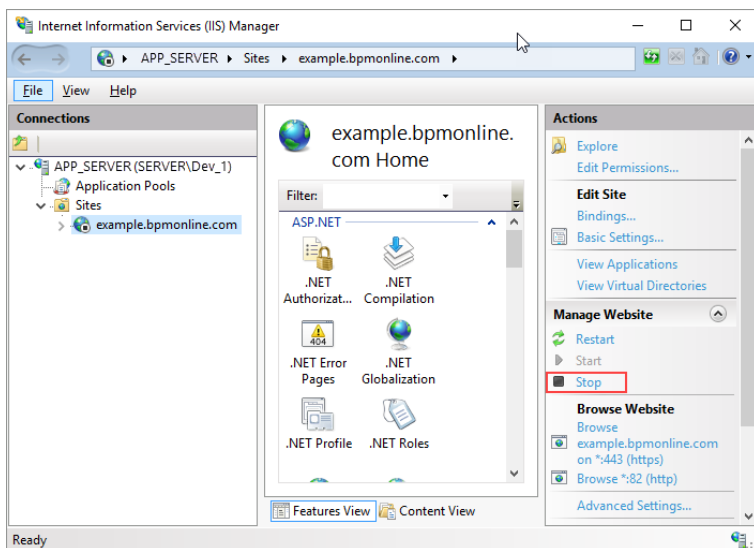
Internet Information Services (IIS) Manager

APP_SERVER ▸ Sites ▸ example.bpmonline.com ▸

File View Help

Connections

APP_SERVER (SERVER\Dev_1)
Application Pools
Sites
example.bpmonline.com

example.bpmonline.com Home

Filter:

ASP.NET

.NET Authorizat...
.NET Compilation
.NET Error Pages
.NET Globalization
.NET Profile
.NET Roles

Features View
Content View

Actions

Explore
Edit Permissions...

Edit Site
Bindings...
Basic Settings...

View Applications
View Virtual Directories

Manage Website
Restart
Start
Stop

Browse Website
Browse example.bpmonline.com on *:443 (https)
Browse *:82 (http)

Advanced Settings...

Ready